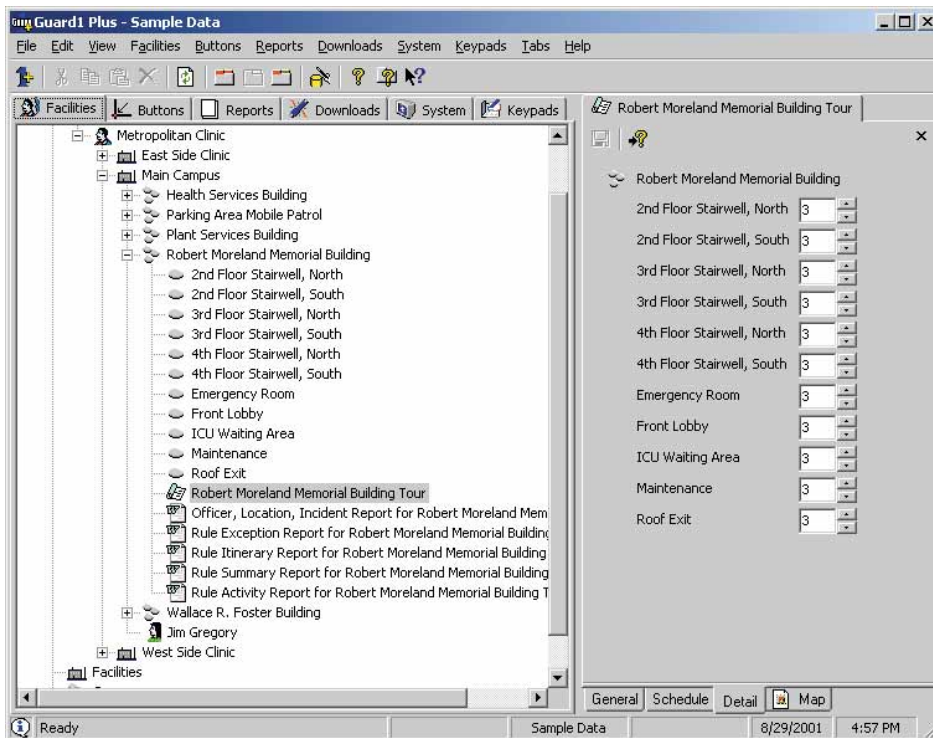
Guard1 Plus - Sample Data

File Edit View Facilities Buttons Reports Downloads System Keypads Tabs Help

Facilities | Buttons | Reports | Downloads | System | Keypads

Metropolitan Clinic
East Side Clinic
Main Campus
Health Services Building
Parking Area Mobile Patrol
Plant Services Building
Robert Moreland Memorial Building
2nd Floor Stairwell, North
2nd Floor Stairwell, South
3rd Floor Stairwell, North
3rd Floor Stairwell, South
4th Floor Stairwell, North
4th Floor Stairwell, South
Emergency Room
Front Lobby
ICU Waiting Area
Maintenance
Roof Exit
Robert Moreland Memorial Building Tour
Officer, Location, Incident Report for Robert Moreland Mem
Rule Exception Report for Robert Moreland Memorial Buildin
Rule Itinerary Report for Robert Moreland Memorial Building
Rule Summary Report for Robert Moreland Memorial Building
Rule Activity Report for Robert Moreland Memorial Building T
Wallace R. Foster Building
Jim Gregory
West Side Clinic
Facilities

Robert Moreland Memorial Building Tour

Robert Moreland Memorial Building

| | |
|---|---|
| 2nd Floor Stairwell, North | 3 |
| 2nd Floor Stairwell, South | 3 |
| 3rd Floor Stairwell, North | 3 |
| 3rd Floor Stairwell, South | 3 |
| 4th Floor Stairwell, North | 3 |
| 4th Floor Stairwell, South | 3 |
| Emergency Room | 3 |
| Front Lobby | 3 |
| ICU Waiting Area | 3 |
| Maintenance | 3 |
| Roof Exit | 3 |

General | Schedule | Detail | Map

Ready | Sample Data | 8/29/2001 | 4:57 PM